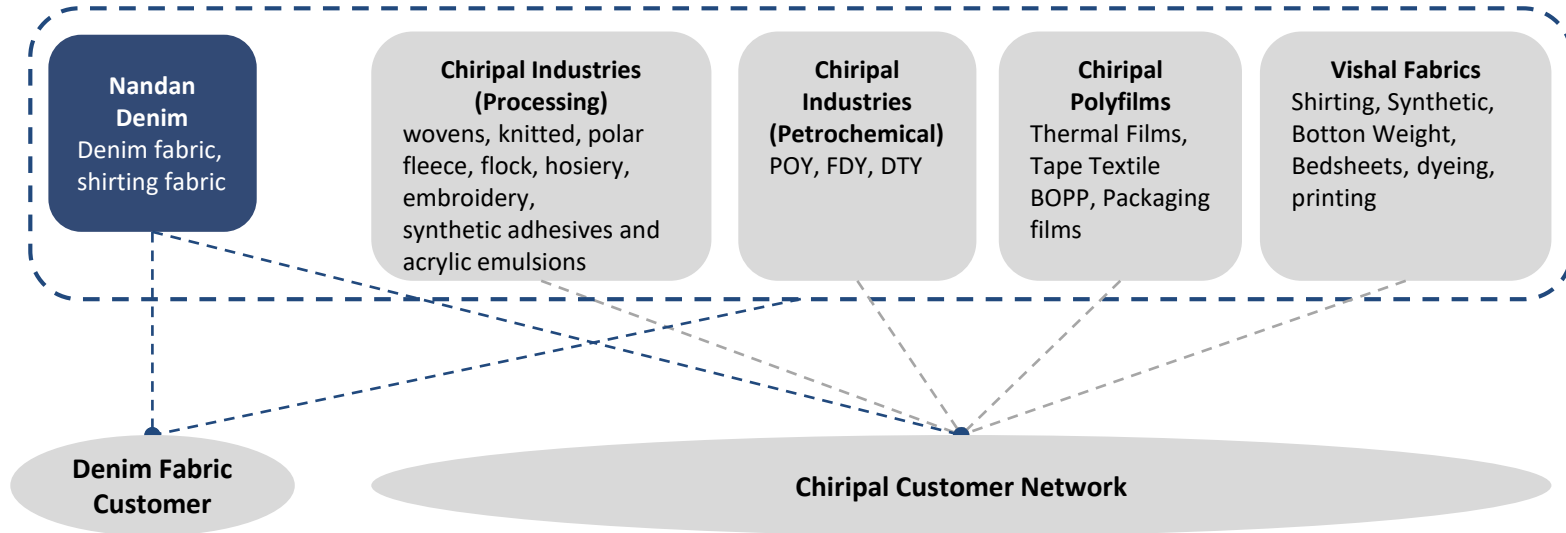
**Nandan Denim**
Denim fabric, shirting fabric

**Chiripal Industries (Processing)**
wovens, knitted, polar fleece, flock, hosiery, embroidery, synthetic adhesives and acrylic emulsions

**Chiripal Industries (Petrochemical)**
POY, FDY, DTY

**Chiripal Polyfilms**
Thermal Films, Tape Textile BOPP, Packaging films

**Vishal Fabrics**
Shirting, Synthetic, Botton Weight, Bedsheets, dyeing, printing

**Denim Fabric Customer**

**Chiripal Customer Network**